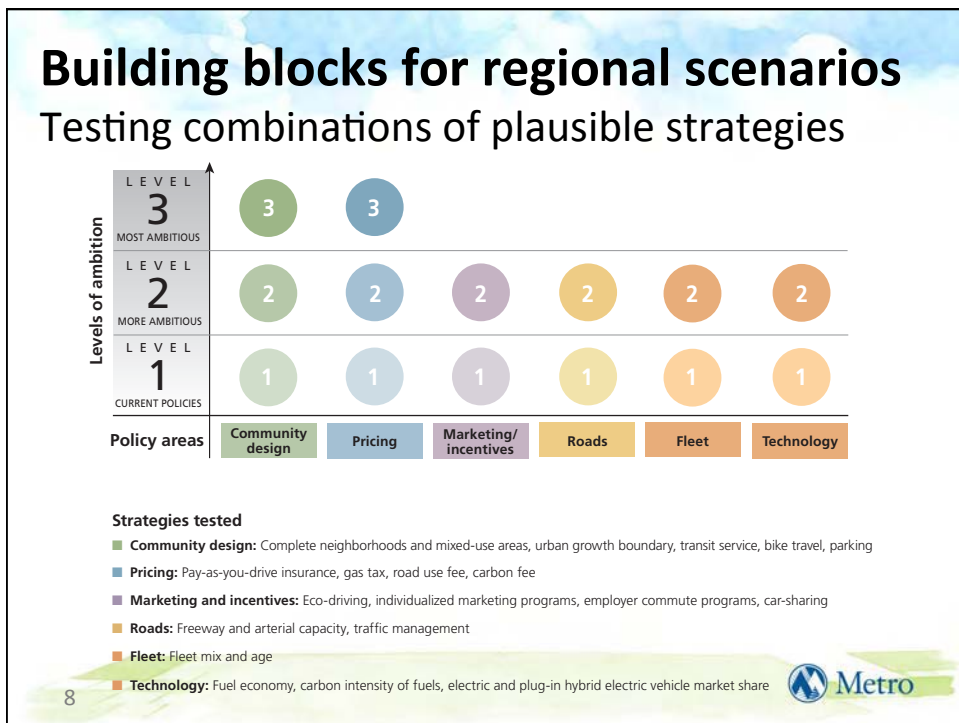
Building blocks for regional scenarios

Testing combinations of plausible strategies

Levels of ambition

LEVEL 3 MOST AMBITIOUS

LEVEL 2 MORE AMBITIOUS

LEVEL 1 CURRENT POLICIES

| Policy areas | Community design | Pricing | Marketing/ incentives | Roads | Fleet | Technology |
|---|---|---|---|---|---|---|
| Level 3 | 3 | 3 | | | | |
| Level 2 | 2 | 2 | 2 | 2 | 2 | 2 |
| Level 1 | 1 | 1 | 1 | 1 | 1 | 1 |

Strategies tested

Community design: Complete neighborhoods and mixed-use areas, urban growth boundary, transit service, bike travel, parking

Pricing: Pay-as-you-drive insurance, gas tax, road use fee, carbon fee

Marketing and incentives: Eco-driving, individualized marketing programs, employer commute programs, car-sharing

Roads: Freeway and arterial capacity, traffic management

Fleet: Fleet mix and age

Technology: Fuel economy, carbon intensity of fuels, electric and plug-in hybrid electric vehicle market share

8

Metro